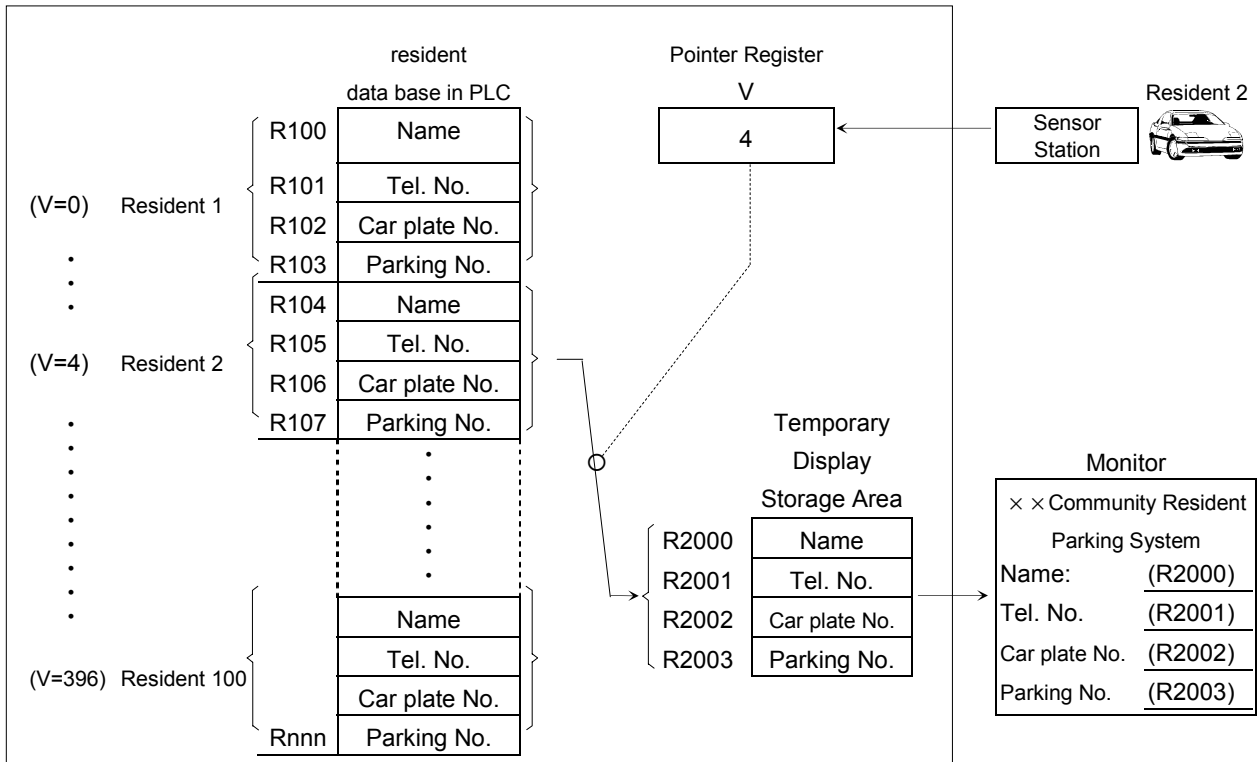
resident
data base in PLC

Pointer Register
V
4

Resident 2
Sensor Station

| R100 | Name |
|---|---|
| R101 | Tel. No. |
| R102 | Car plate No. |
| R103 | Parking No. |
| R104 | Name |
| R105 | Tel. No. |
| R106 | Car plate No. |
| R107 | Parking No. |
| | Name |
| | Tel. No. |
| | Car plate No. |
| Rnnn | Parking No. |

(V=0) Resident 1
(V=4) Resident 2
(V=396) Resident 100

Temporary
Display
Storage Area

| R2000 | Name |
|---|---|
| R2001 | Tel. No. |
| R2002 | Car plate No. |
| R2003 | Parking No. |

Monitor
× × Community Resident
Parking System
Name: (R2000)
Tel. No. (R2001)
Car plate No. (R2002)
Parking No. (R2003)